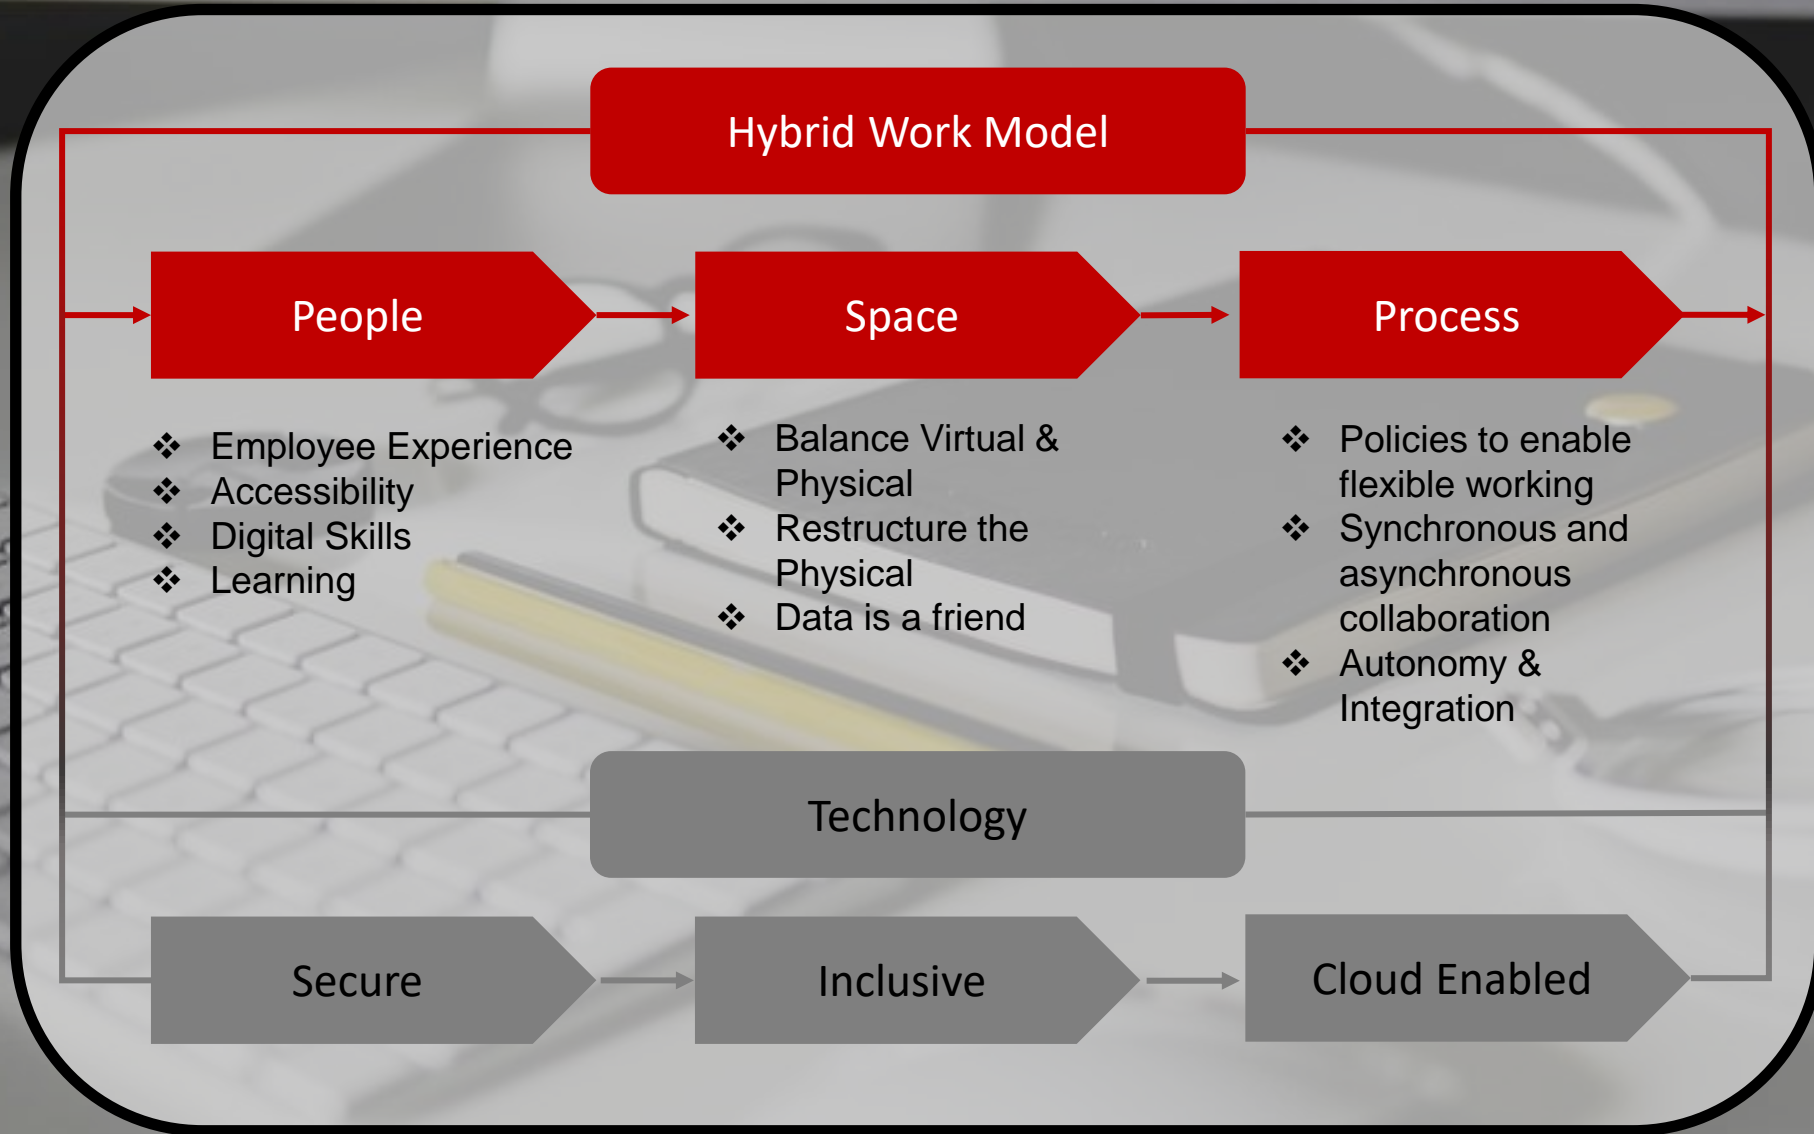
Hybrid Work Model

People

Space

Process

❖ Employee Experience
❖ Accessibility
❖ Digital Skills
❖ Learning

❖ Balance Virtual & Physical
❖ Restructure the Physical
❖ Data is a friend

❖ Policies to enable flexible working
❖ Synchronous and asynchronous collaboration
❖ Autonomy & Integration

Technology

Secure

Inclusive

Cloud Enabled